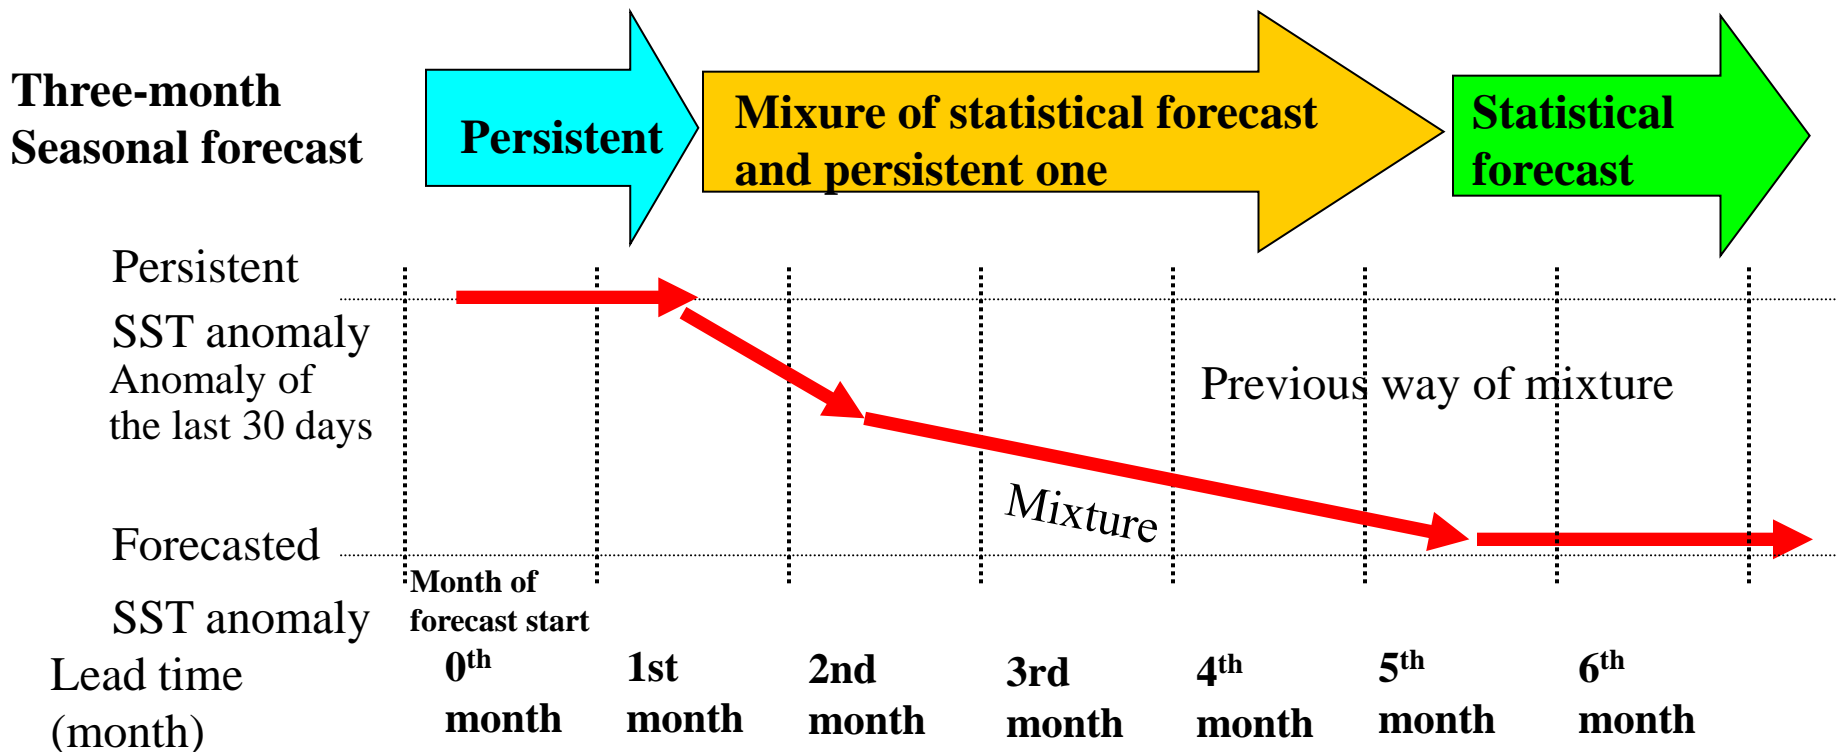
Three-month Seasonal forecast

Persistent

Mixure of statistical forecast and persistent one

Statistical forecast

Persistent SST anomaly

Anomaly of the last 30 days

Previous way of mixture

Mixture

Forecasted SST anomaly

Month of forecast start

Lead time (month)

$0^{th}$ month

1st month

2nd month

3rd month

$4^{th}$ month

$5^{th}$ month

$6^{th}$ month